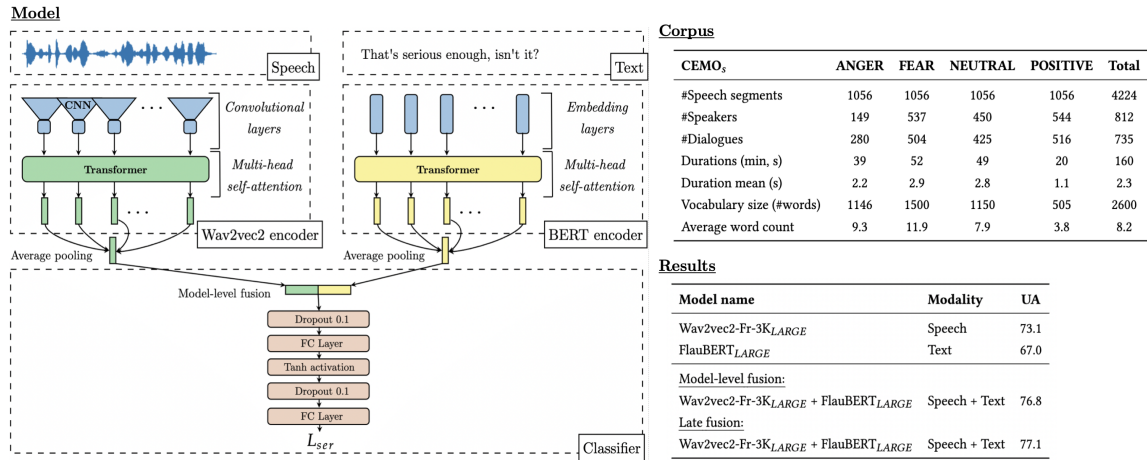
Model

Speech

That's serious enough, isn't it?

Text

CNN

Convolutional layers

Transformer

Multi-head self-attention

Wav2vec2 encoder

Embedding layers

Transformer

Multi-head self-attention

BERT encoder

Average pooling

Average pooling

Model-level fusion

Dropout 0.1

FC Layer

Tanh activation

Dropout 0.1

FC Layer

$L_{ser}$

Classifier

Corpus

| CEMO$_s$ | ANGER | FEAR | NEUTRAL | POSITIVE | Total |
|---|---|---|---|---|---|
| #Speech segments | 1056 | 1056 | 1056 | 1056 | 4224 |
| #Speakers | 149 | 537 | 450 | 544 | 812 |
| #Dialogues | 280 | 504 | 425 | 516 | 735 |
| Durations (min, s) | 39 | 52 | 49 | 20 | 160 |
| Duration mean (s) | 2.2 | 2.9 | 2.8 | 1.1 | 2.3 |
| Vocabulary size (#words) | 1146 | 1500 | 1150 | 505 | 2600 |
| Average word count | 9.3 | 11.9 | 7.9 | 3.8 | 8.2 |

Results

| Model name | Modality | UA |
|---|---|---|
| Wav2vec2-Fr-3K$_{LARGE}$ | Speech | 73.1 |
| FlauBERT$_{LARGE}$ | Text | 67.0 |
| Model-level fusion: | | |
| Wav2vec2-Fr-3K$_{LARGE}$ + FlauBERT$_{LARGE}$ | Speech + Text | 76.8 |
| Late fusion: | | |
| Wav2vec2-Fr-3K$_{LARGE}$ + FlauBERT$_{LARGE}$ | Speech + Text | 77.1 |